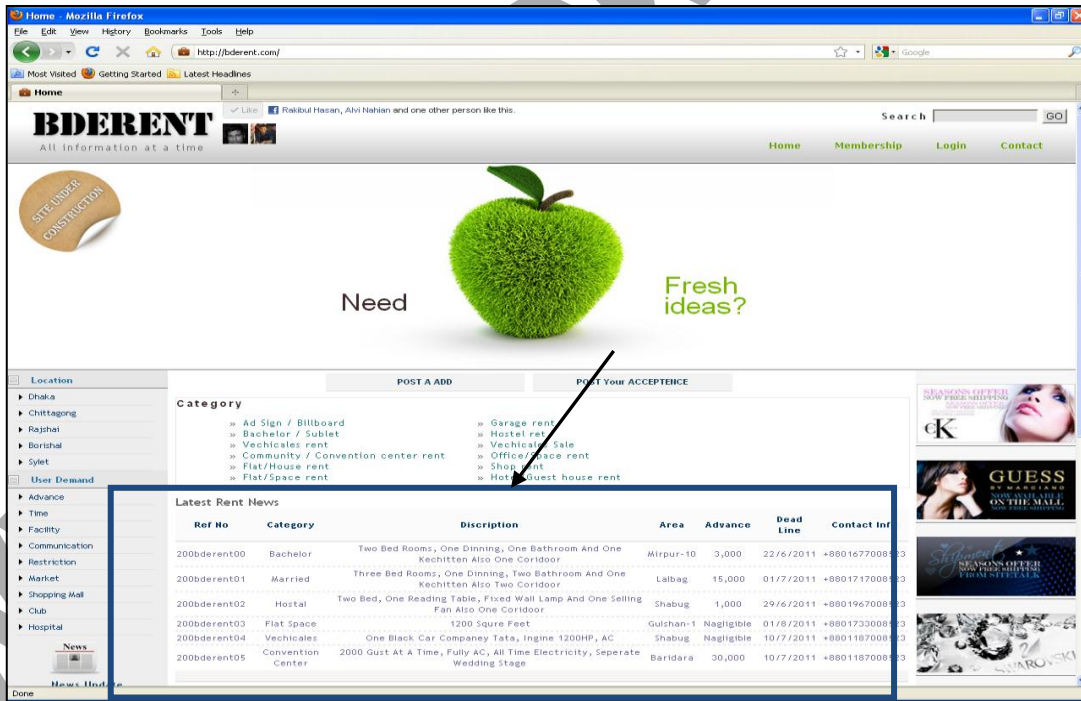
Home - Mozilla Firefox
File Edit View History Bookmarks Tools Help
http://bderent.com/
Google
Most Visited Getting Started Latest Headlines
Home

Like Rakibul Hasan, Alvi Nahian and one other person like this.

BDERENT
All information at a time

Search GO

Home Membership Login Contact

SITE UNDER CONSTRUCTION

Need Fresh ideas?

Location
Dhaka
Chittagong
Rajshai
Borishal
Sylet
User Demand
Advance
Time
Facility
Communication
Restriction
Market
Shopping Mall
Club
Hospital
News
News Upda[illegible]

POST A ADD
POST Your ACCEPTENCE

Category
» Ad Sign / Billboard
» Bachelor / Sublet
» Vechicales rent
» Community / Convention center rent
» Flat/House rent
» Flat/Space rent
» Garage rent
» Hostel ret
» Vechicale Sale
» Office/Space rent
» Shop rent
» Hotel Guest house rent

Latest Rent News

| Ref No | Category | Discription | Area | Advance | Dead Line | Contact Inf |
|---|---|---|---|---|---|---|
| 200bderent00 | Bachelor | Two Bed Rooms, One Dinning, One Bathroom And One Kechitten Also One Coridoor | Mirpur-10 | 3,000 | 22/6/2011 | +8801677008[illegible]23 |
| 200bderent01 | Married | Three Bed Rooms, One Dinning, Two Bathroom And One Kechitten Also Two Coridoor | Lalbag | 15,000 | 01/7/2011 | +8801717008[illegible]23 |
| 200bderent02 | Hostal | Two Bed, One Reading Table, Fixed Wall Lamp And One Selling Fan Also One Coridoor | Shabug | 1,000 | 29/6/2011 | +8801967008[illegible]23 |
| 200bderent03 | Flat Space | 1200 Squre Feet | Gulshan-1 | Nagligible | 01/8/2011 | +8801733008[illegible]23 |
| 200bderent04 | Vechicales | One Black Car Companey Tata, Ingine 1200HP, AC | Shabug | Nagligible | 10/7/2011 | +8801187008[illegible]23 |
| 200bderent05 | Convention Center | 2000 Gust At A Time, Fully AC, All Time Electricity, Seperate Wedding Stage | Baridara | 30,000 | 10/7/2011 | +8801187008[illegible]23 |

SEASONS OFFER NOW FREE SHIPPING
CK
GUESS BY MARCIANO NOW AVAILABLE ON THE MALL NOW FREE SHIPPING
Shipment SEASONS OFFER NOW FREE SHIPPING FROM SITETALK
SWAROVSKI

Done